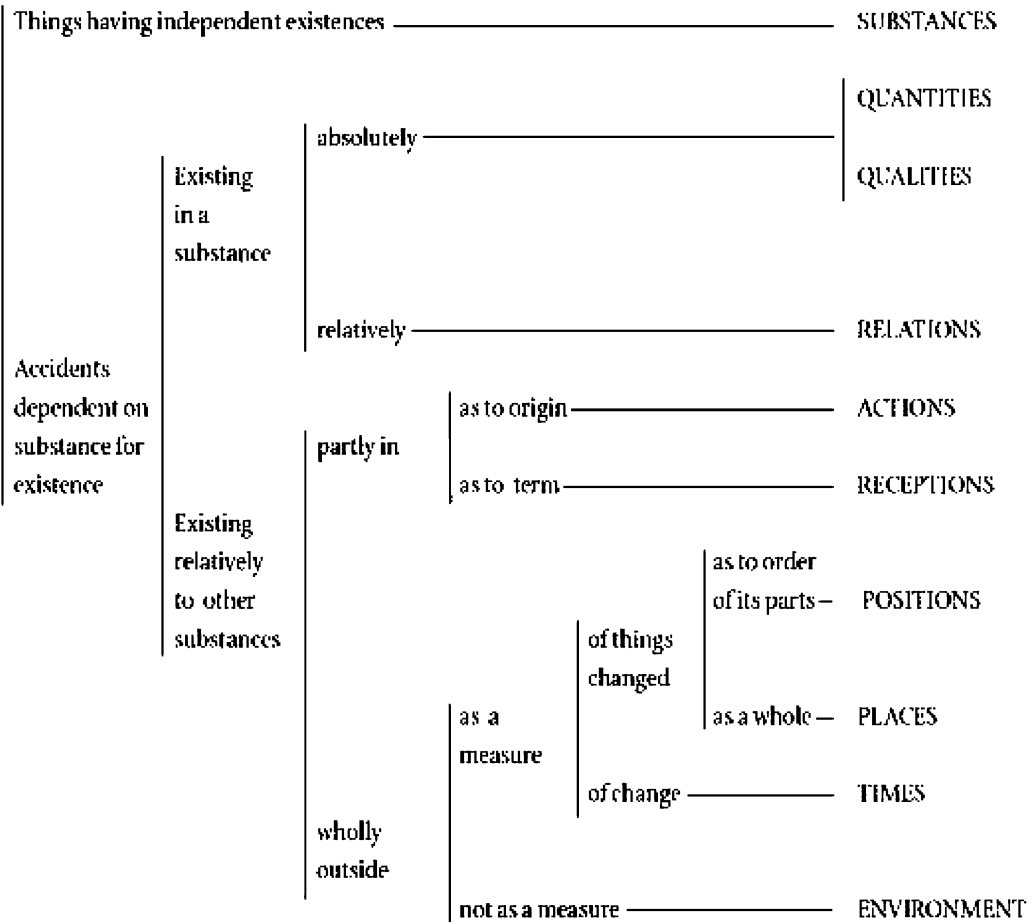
Things having independent existences — SUBSTANCES

Accidents dependent on substance for existence

Existing in a substance

absolutely — QUANTITIES

QUALITIES

relatively — RELATIONS

Existing relatively to other substances

partly in

as to origin — ACTIONS

as to term — RECEPTIONS

wholly outside

as a measure

of things changed

as to order of its parts – POSITIONS

as a whole – PLACES

of change — TIMES

not as a measure — ENVIRONMENT